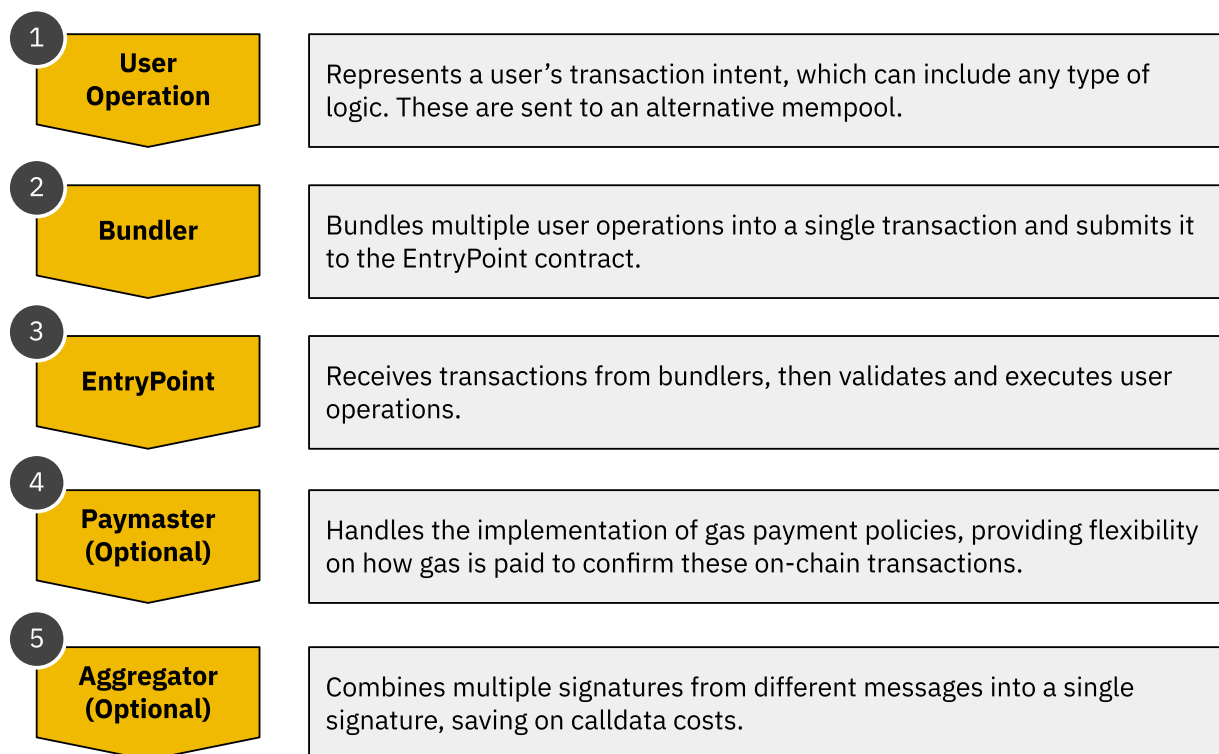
1

User Operation

Represents a user’s transaction intent, which can include any type of logic. These are sent to an alternative mempool.

2

Bundler

Bundles multiple user operations into a single transaction and submits it to the EntryPoint contract.

3

EntryPoint

Receives transactions from bundlers, then validates and executes user operations.

4

Paymaster (Optional)

Handles the implementation of gas payment policies, providing flexibility on how gas is paid to confirm these on-chain transactions.

5

Aggregator (Optional)

Combines multiple signatures from different messages into a single signature, saving on calldata costs.